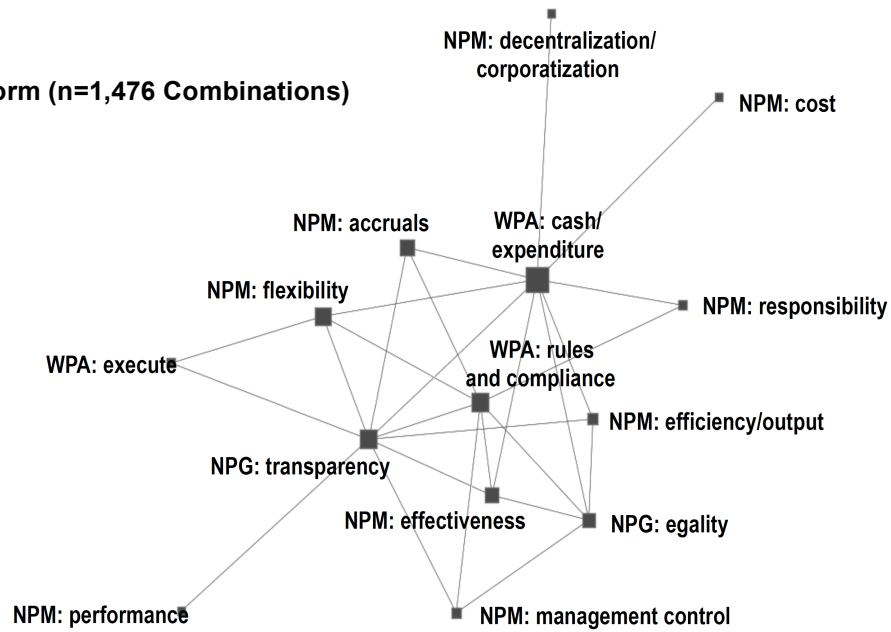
orm (n=1,476 Combinations)

NPM: decentralization/ corporatization

NPM: cost

NPM: accruals

WPA: cash/ expenditure

NPM: flexibility

NPM: responsibility

WPA: execute

WPA: rules and compliance

NPM: efficiency/output

NPG: transparency

NPM: effectiveness

NPG: egality

NPM: performance

NPM: management control